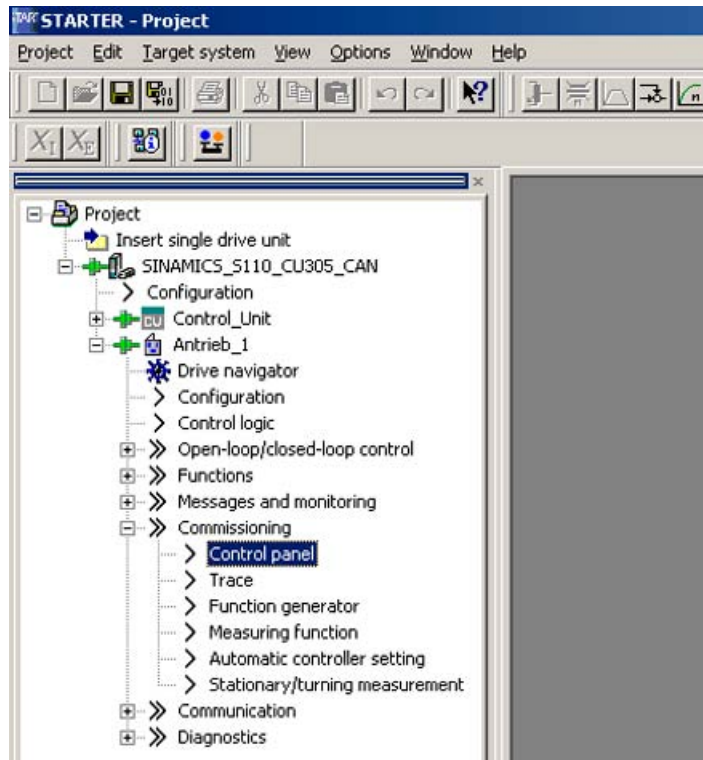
STARTER - Project

Project Edit Target system View Options Window Help

Project
Insert single drive unit
SINAMICS_S110_CU305_CAN
Configuration
Control_Unit
Antrieb_1
Drive navigator
Configuration
Control logic
Open-loop/closed-loop control
Functions
Messages and monitoring
Commissioning
Control panel
Trace
Function generator
Measuring function
Automatic controller setting
Stationary/turning measurement
Communication
Diagnostics